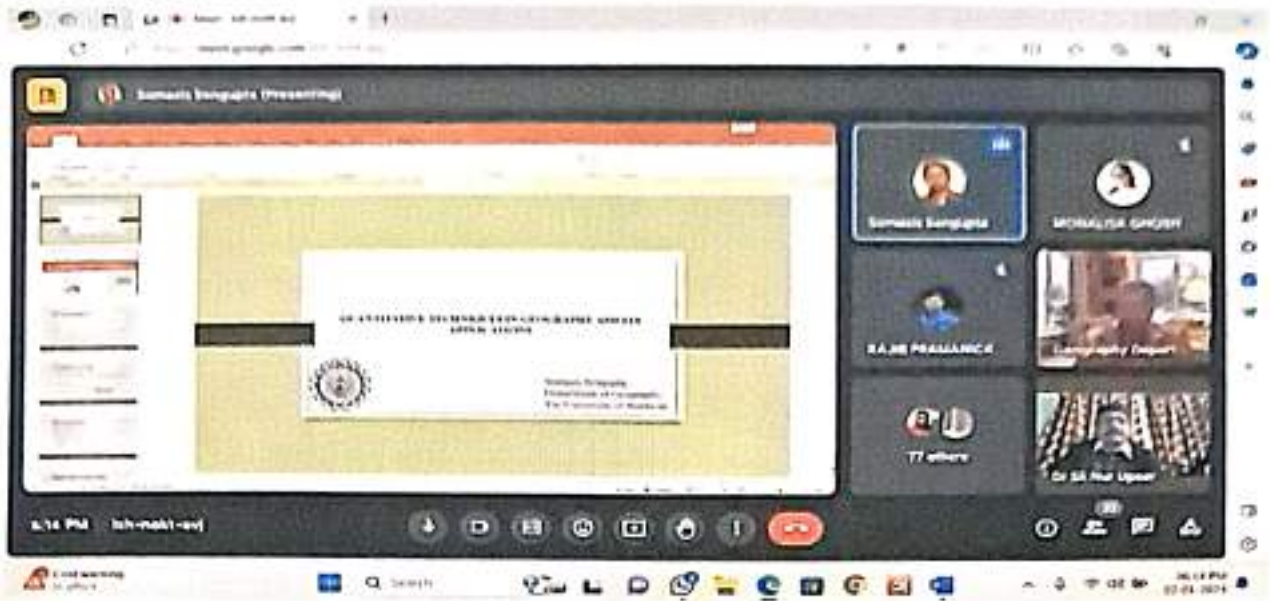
meet.google.com

Somnath Sengupta (Presenting)

QUANTITATIVE TECHNIQUES IN GEOGRAPHY AND ITS APPLICATIONS

Somnath Sengupta
Department of Geography
The University of Burdwan

Somnath Sengupta

MONALISA GHOSH

RAJIB PRAMANICK

Geography Depart

77 others

Dr Sk Nur Uposr

5:14 PM | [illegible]

Cool morning
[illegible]

Search

05:14 PM
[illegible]